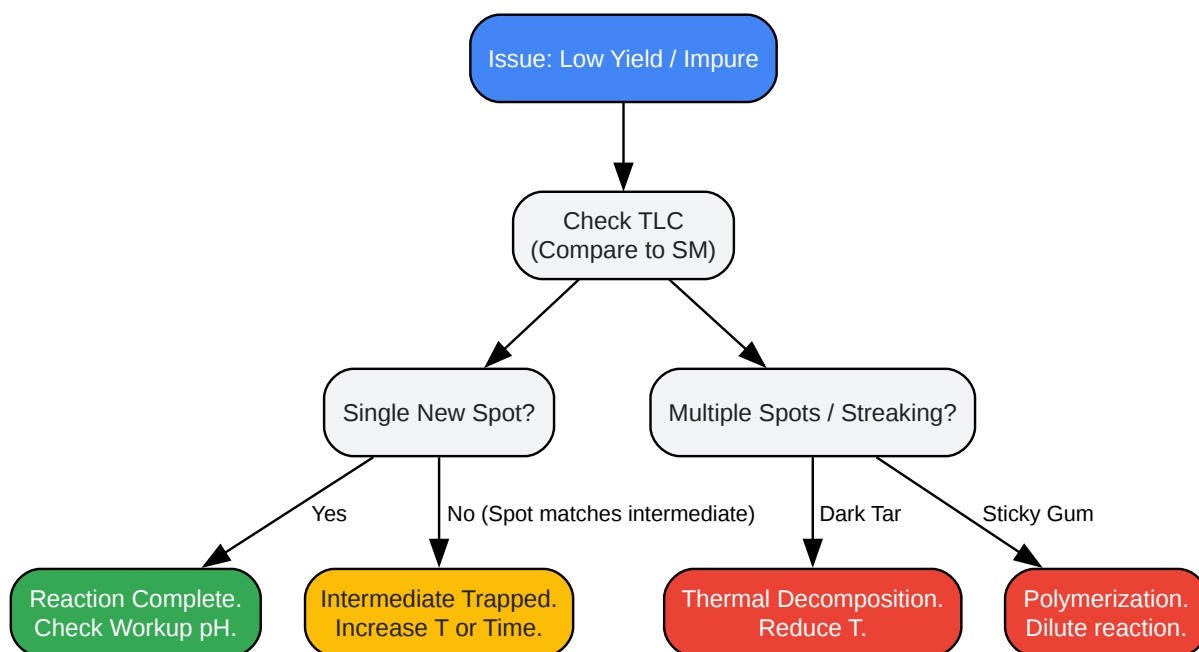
Issue: Low Yield / Impure

Check TLC
(Compare to SM)

Single New Spot?

Multiple Spots / Streaking?

Yes

No (Spot matches intermediate)

Dark Tar

Sticky Gum

Reaction Complete.
Check Workup pH.

Intermediate Trapped.
Increase T or Time.

Thermal Decomposition.
Reduce T.

Polymerization.
Dilute reaction.